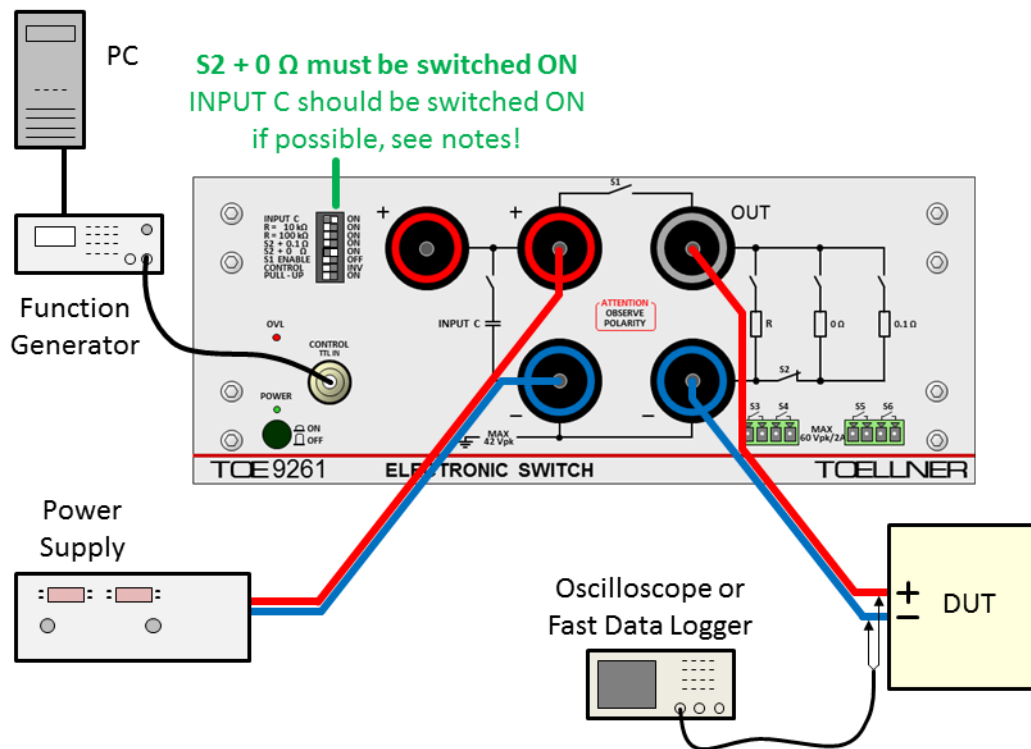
PC

S2 + 0 Ω must be switched ON
INPUT C should be switched ON
if possible, see notes!

INPUT C
R = 10 kΩ
R = 100 kΩ
S2 + 0.1 Ω
S2 + 0 Ω
S1 ENABLE
CONTROL
PULL - UP

ON
ON
ON
ON
ON
OFF
INV
ON

+
+
S1
OUT

Function
Generator

OVL
CONTROL
TTL IN
INPUT C
ATTENTION
OBSERVE
POLARITY
R
0 Ω
0.1 Ω
S2

POWER
ON
OFF
–
–
MAX
42 Vpk
S3
S4
MAX
60 Vpk/2A
S5
S6

TOE 9261
ELECTRONIC SWITCH
TOELLNER

Power
Supply

Oscilloscope or
Fast Data Logger

+
–
DUT